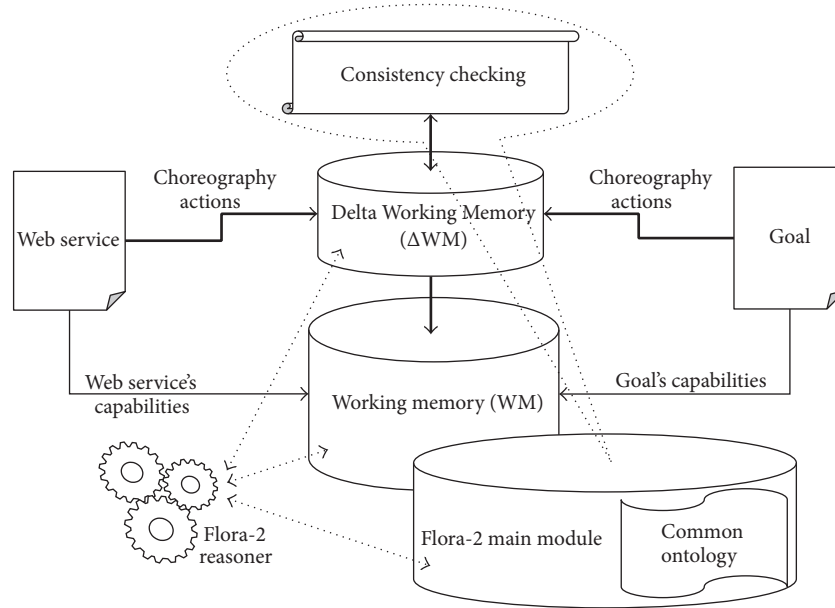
Consistency checking

Choreography actions

Delta Working Memory ($\Delta$WM)

Choreography actions

Web service

Goal

Web service's capabilities

Working memory (WM)

Goal's capabilities

Flora-2 reasoner

Flora-2 main module

Common ontology